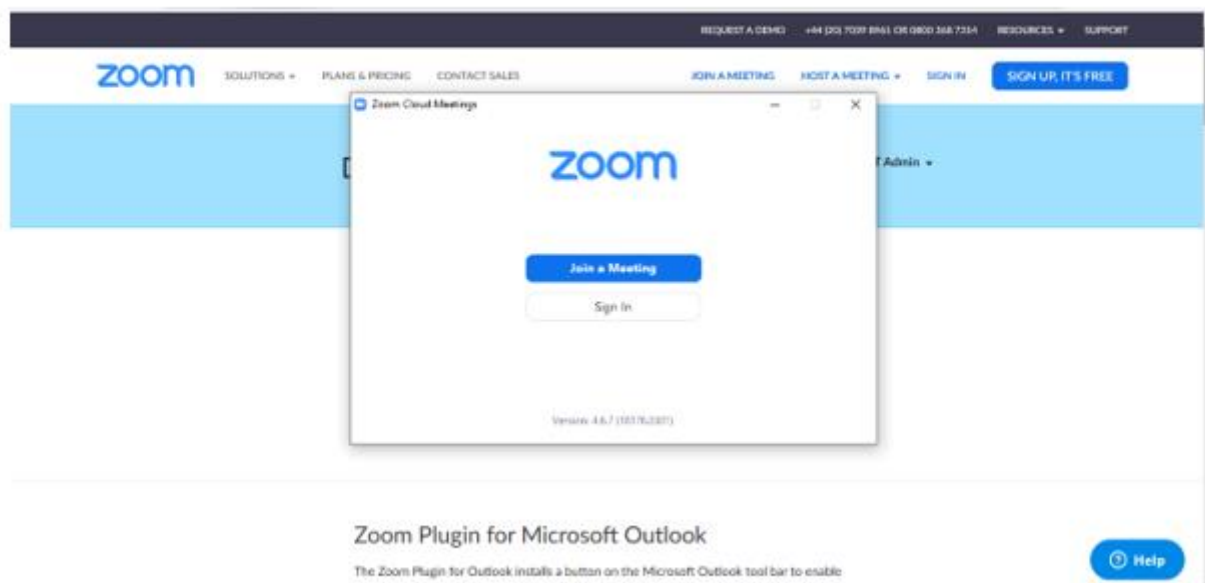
REQUEST A DEMO +44 (20) 7039 8961 OR 0800 368 7314 RESOURCES ▾ SUPPORT

zoom SOLUTIONS ▾ PLANS & PRICING CONTACT SALES JOIN A MEETING HOST A MEETING ▾ SIGN IN SIGN UP, IT'S FREE

Zoom Cloud Meetings

zoom

Join a Meeting

Sign In

Version: 4.6.7 ([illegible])

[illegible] T Admin ▾

Zoom Plugin for Microsoft Outlook

The Zoom Plugin for Outlook installs a button on the Microsoft Outlook tool bar to enable

Help